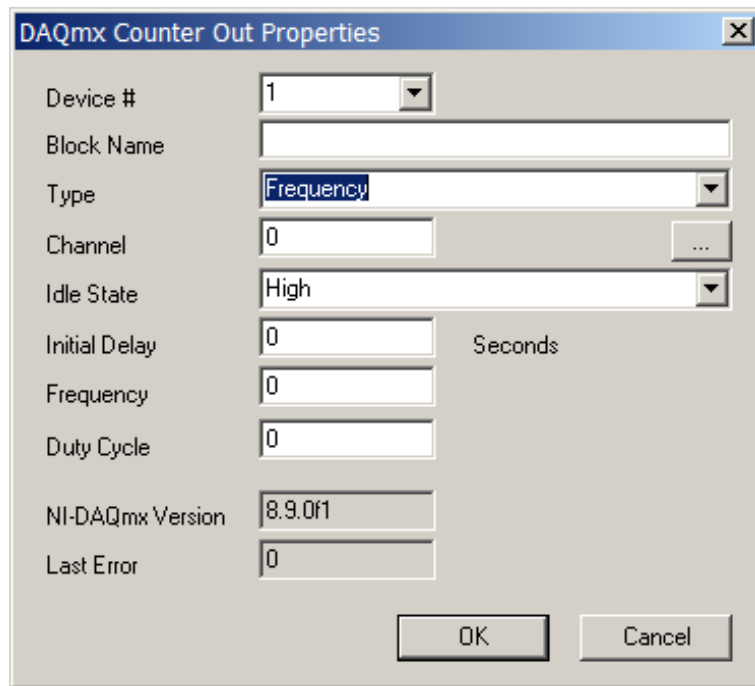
DAQmx Counter Out Properties

X

Device # 1

Block Name

Type Frequency

Channel 0 ...

Idle State High

Initial Delay 0 Seconds

Frequency 0

Duty Cycle 0

NI-DAQmx Version 8.9.0f1

Last Error 0

OK

Cancel